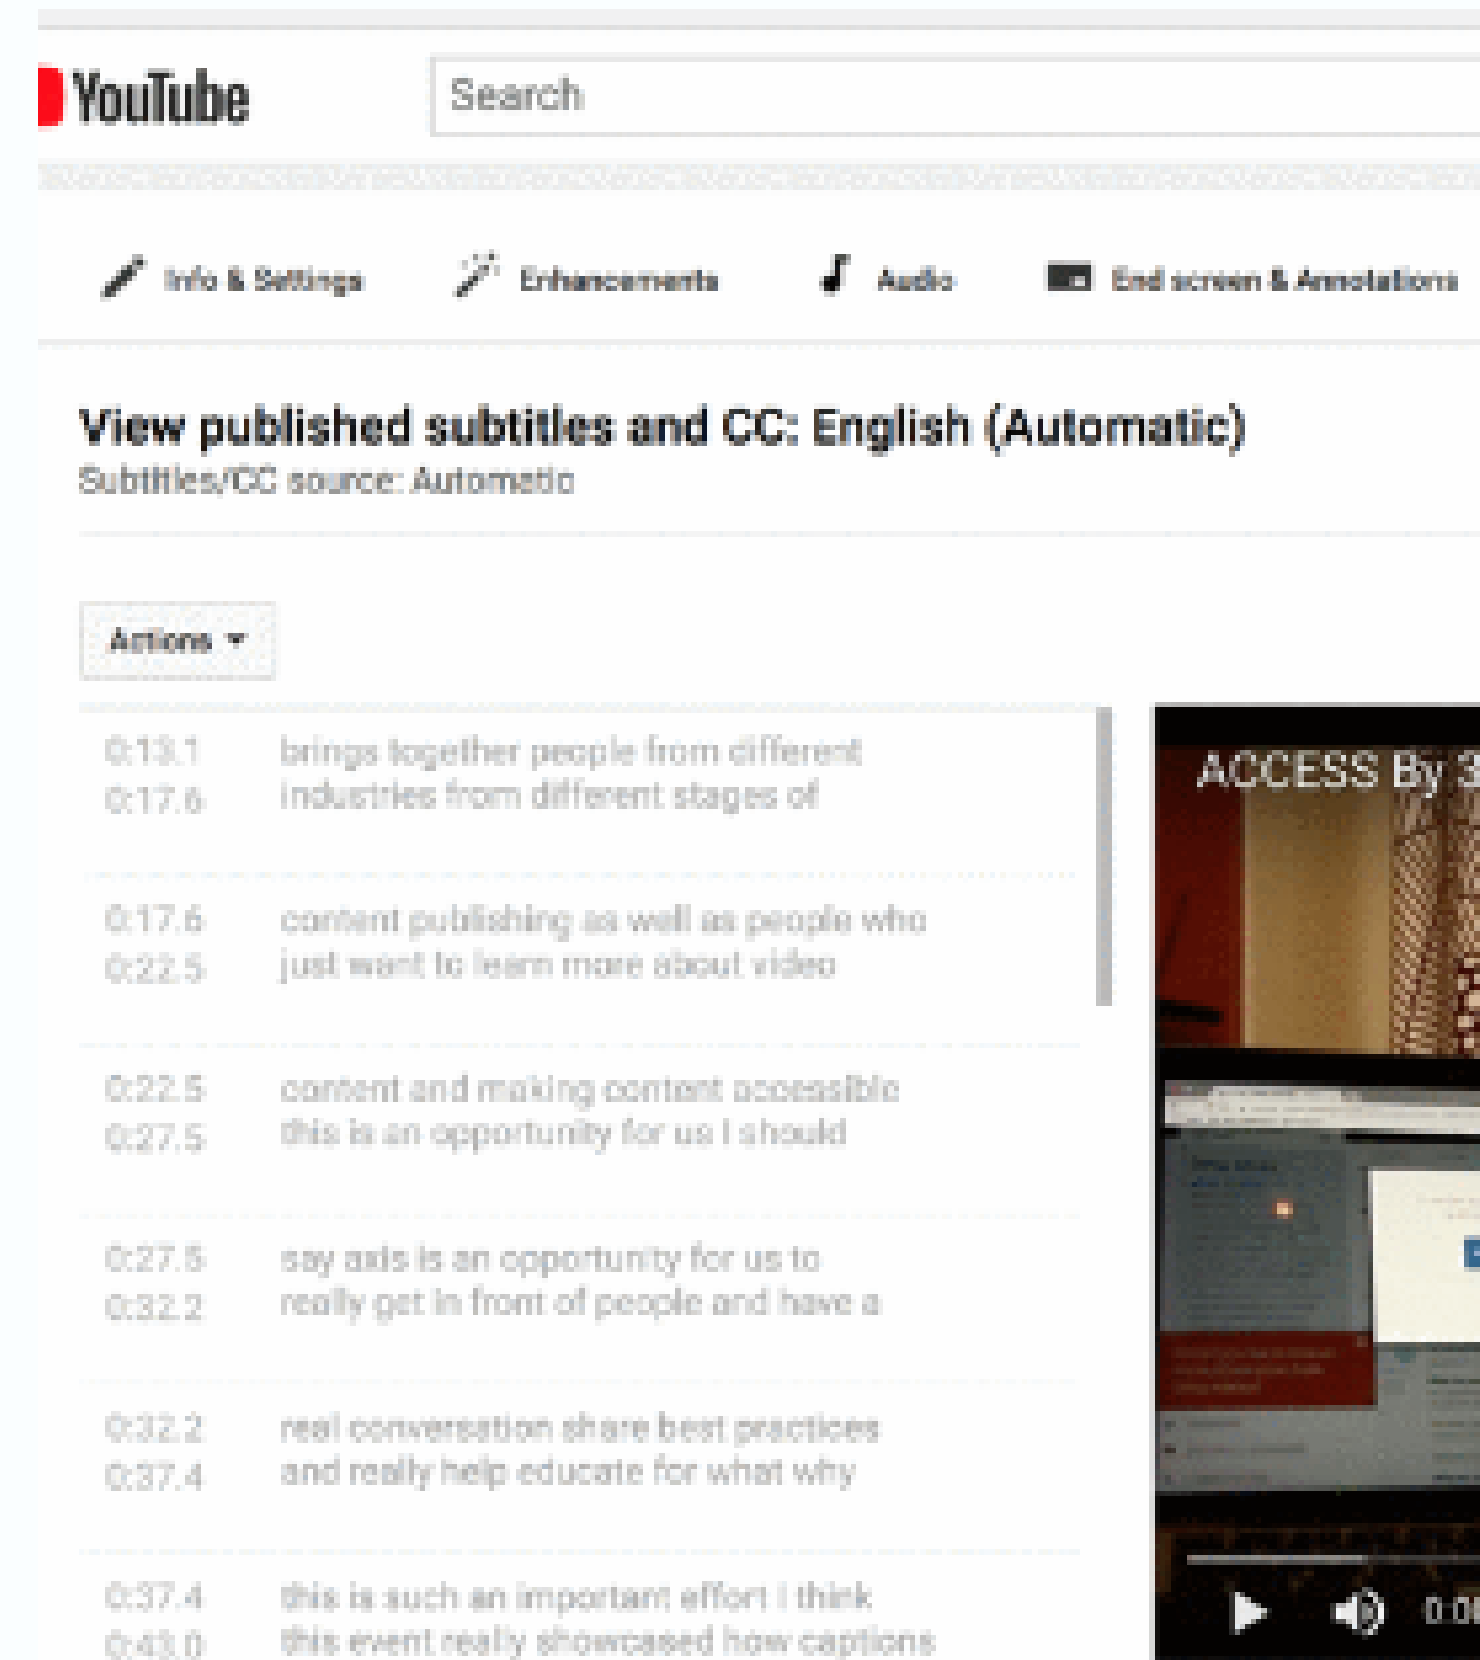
YouTube

Search

Info & Settings Enhancements Audio End screen & Annotations

View published subtitles and CC: English (Automatic)
Subtitles/CC source: Automatic

Actions

0:13.1
0:17.6
brings together people from different industries from different stages of

0:17.6
0:22.5
content publishing as well as people who just want to learn more about video

0:22.5
0:27.5
content and making content accessible this is an opportunity for us I should

0:27.5
0:32.2
say axis is an opportunity for us to really get in front of people and have a

0:32.2
0:37.4
real conversation share best practices and really help educate for what why

0:37.4
0:43.0
this is such an important effort I think this event really showcased how captions

ACCESS By 3

0:0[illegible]